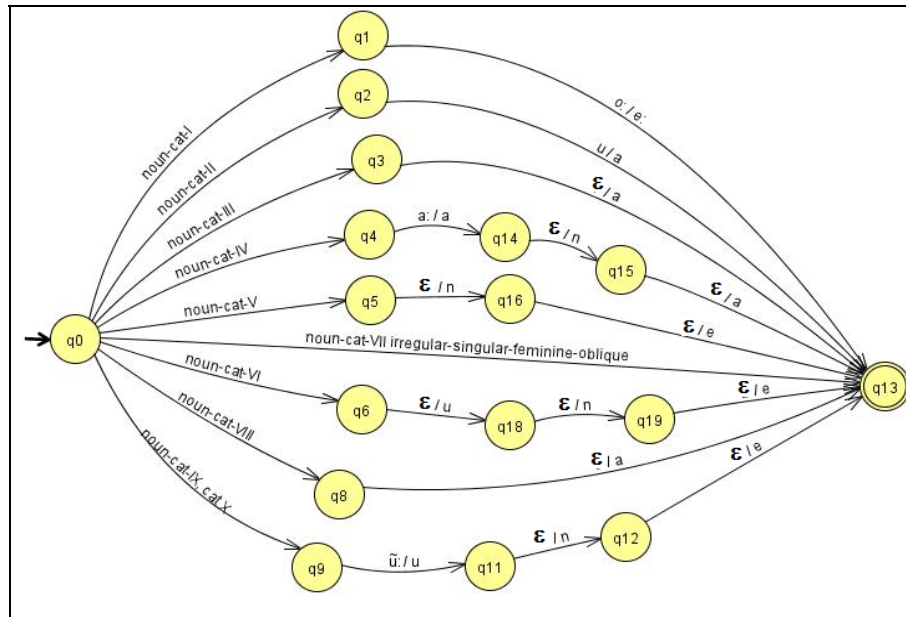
q1
q2
q3
q4
q14
q15
q5
q16
q0
q6
q18
q19
q8
q9
q11
q12
q13

noun-cat-I
noun-cat-II
noun-cat-III
noun-cat-IV
noun-cat-V
noun-cat-VII irregular-singular-feminine-oblique
noun-cat-VI
noun-cat-VIII
noun-cat-IX, cat X

o: / e:
u / a
ε / a
a: / a
ε / n
ε / a
ε / n
ε / e
ε / u
ε / n
ε / e
ε / a
ε / e
ũ: / u
ε / n